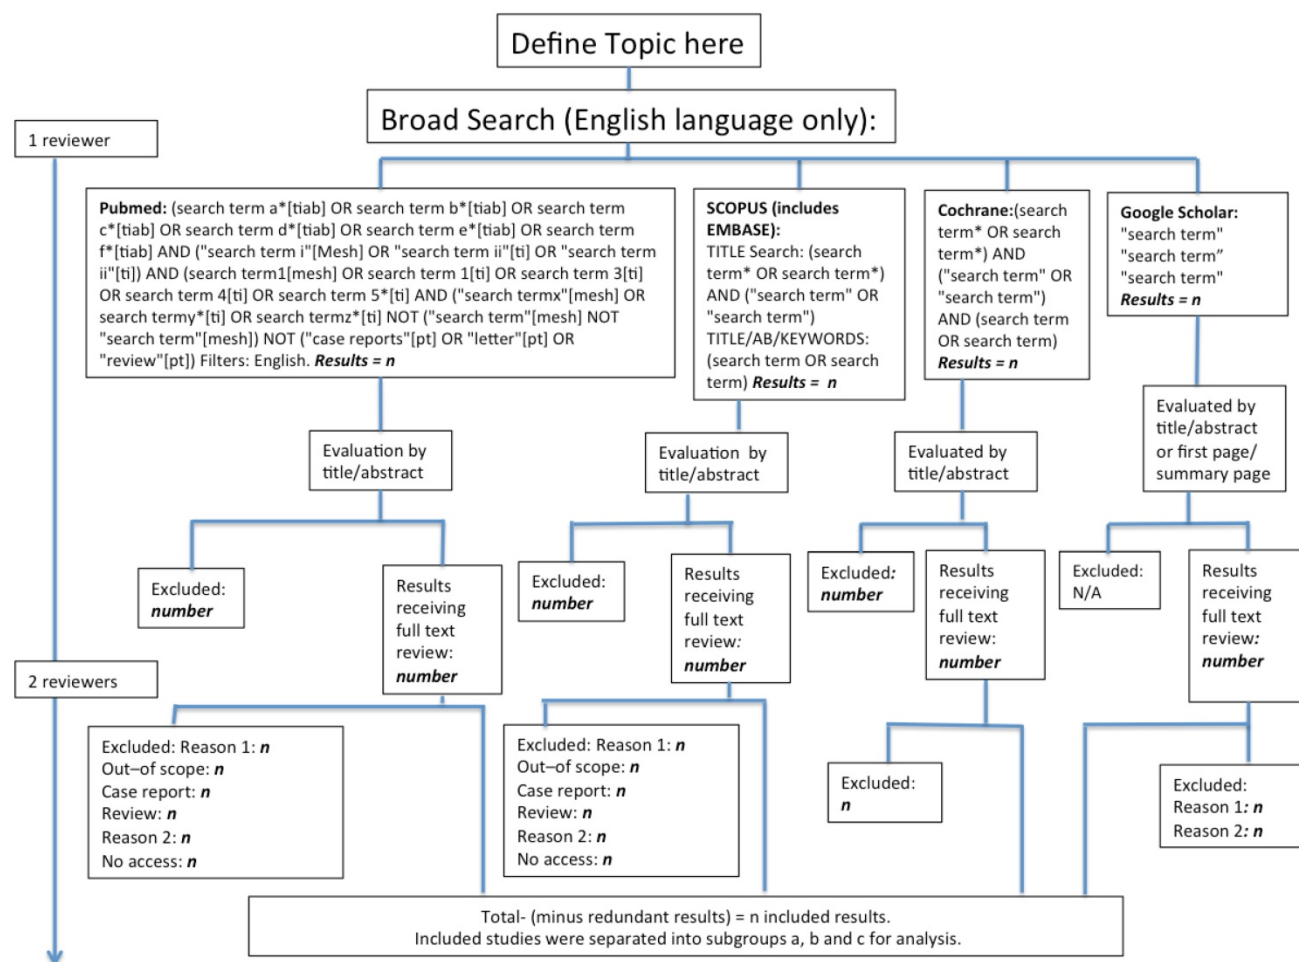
Define Topic here

Broad Search (English language only):

1 reviewer

**Pubmed:** (search term a*[tiab] OR search term b*[tiab] OR search term c*[tiab] OR search term d*[tiab] OR search term e*[tiab] OR search term f*[tiab] AND ("search term i"[Mesh] OR "search term ii"[ti] OR "search term ii"[ti]) AND (search term1[mesh] OR search term 1[ti] OR search term 3[ti] OR search term 4[ti] OR search term 5*[ti] AND ("search termx"[mesh] OR search termy*[ti] OR search termz*[ti] NOT ("search term"[mesh] NOT "search term"[mesh]) NOT ("case reports"[pt] OR "letter"[pt] OR "review"[pt]) Filters: English. ***Results = n***

**SCOPUS (includes EMBASE):** TITLE Search: (search term* OR search term*) AND ("search term" OR "search term") TITLE/AB/KEYWORDS: (search term OR search term) ***Results = n***

**Cochrane:**(search term* OR search term*) AND ("search term" OR "search term") AND (search term OR search term) ***Results = n***

**Google Scholar:** "search term" "search term" "search term" ***Results = n***

Evaluation by title/abstract

Evaluation by title/abstract

Evaluated by title/abstract

Evaluated by title/abstract or first page/ summary page

Excluded: ***number***

Results receiving full text review: ***number***

Excluded: ***number***

Results receiving full text review: ***number***

Excluded: ***number***

Results receiving full text review: ***number***

Excluded: N/A

Results receiving full text review: ***number***

2 reviewers

Excluded: Reason 1: ***n***
Out–of scope: ***n***
Case report: ***n***
Review: ***n***
Reason 2: ***n***
No access: ***n***

Excluded: Reason 1: ***n***
Out–of scope: ***n***
Case report: ***n***
Review: ***n***
Reason 2: ***n***
No access: ***n***

Excluded: ***n***

Excluded:
Reason 1: ***n***
Reason 2: ***n***

Total- (minus redundant results) = n included results.
Included studies were separated into subgroups a, b and c for analysis.